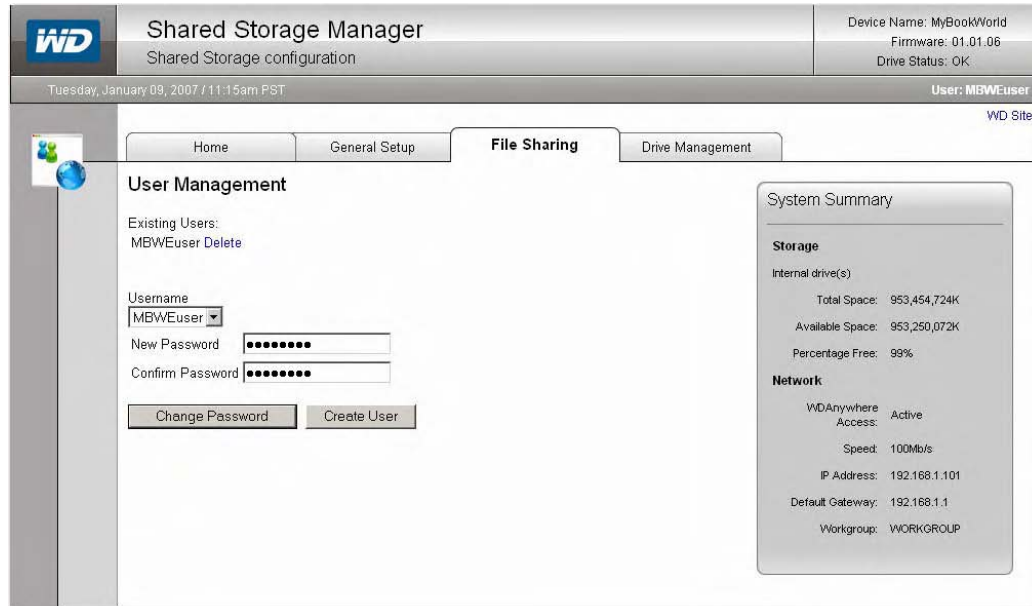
WD

Shared Storage Manager
Shared Storage configuration

Device Name: MyBookWorld
Firmware: 01.01.06
Drive Status: OK

Tuesday, January 09, 2007 / 11:15am PST

User: MBWEuser

WD Site

Home | General Setup | File Sharing | Drive Management

User Management

Existing Users:
MBWEuser Delete

Username
MBWEuser

New Password ••••••••
Confirm Password ••••••••

Change Password
Create User

System Summary

Storage

Internal drive(s)

| | |
|---|---|
| Total Space: | 953,454,724K |
| Available Space: | 953,250,072K |
| Percentage Free: | 99% |

Network

| | |
|---|---|
| WDAnywhere Access: | Active |
| Speed: | 100Mb/s |
| IP Address: | 192.168.1.101 |
| Default Gateway: | 192.168.1.1 |
| Workgroup: | WORKGROUP |